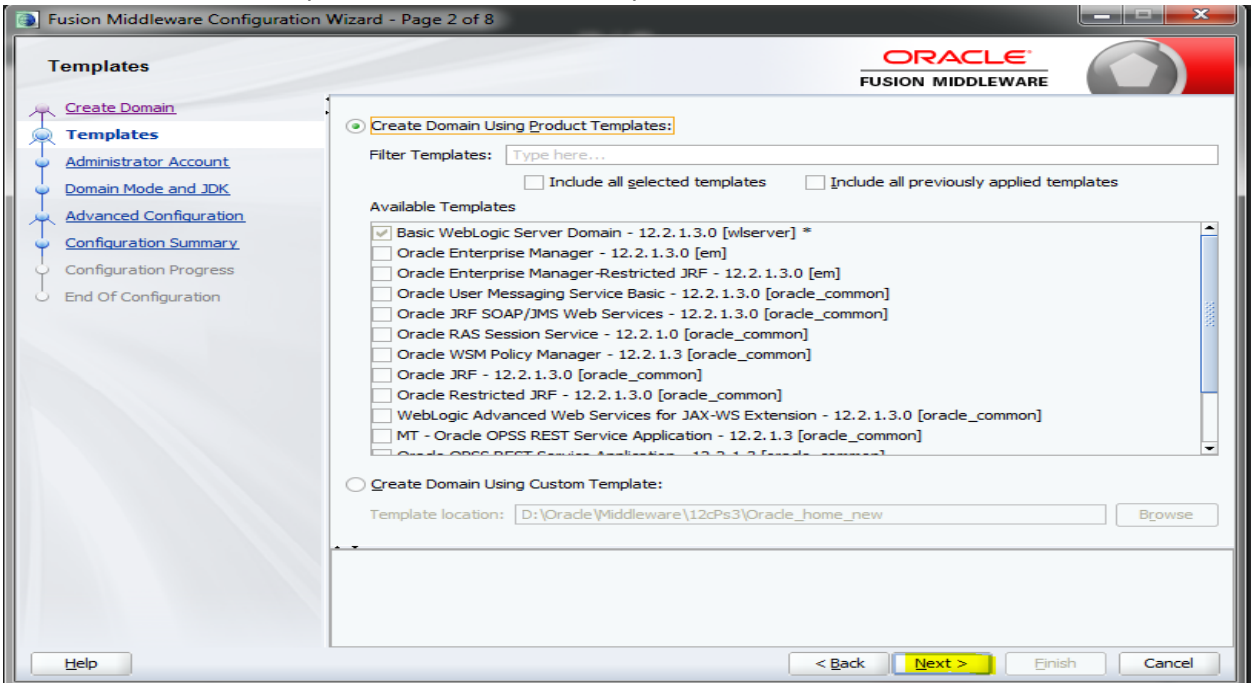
Fusion Middleware Configuration Wizard - Page 2 of 8

Templates

ORACLE
FUSION MIDDLEWARE

Create Domain
Templates
Administrator Account
Domain Mode and JDK
Advanced Configuration
Configuration Summary
Configuration Progress
End Of Configuration

Create Domain Using Product Templates:

Filter Templates: Type here...

Include all selected templates
Include all previously applied templates

Available Templates

Basic WebLogic Server Domain - 12.2.1.3.0 [wlserver] *
Oracle Enterprise Manager - 12.2.1.3.0 [em]
Oracle Enterprise Manager-Restricted JRF - 12.2.1.3.0 [em]
Oracle User Messaging Service Basic - 12.2.1.3.0 [oracle_common]
Oracle JRF SOAP/JMS Web Services - 12.2.1.3.0 [oracle_common]
Oracle RAS Session Service - 12.2.1.0 [oracle_common]
Oracle WSM Policy Manager - 12.2.1.3 [oracle_common]
Oracle JRF - 12.2.1.3.0 [oracle_common]
Oracle Restricted JRF - 12.2.1.3.0 [oracle_common]
WebLogic Advanced Web Services for JAX-WS Extension - 12.2.1.3.0 [oracle_common]
MT - Oracle OPSS REST Service Application - 12.2.1.3 [oracle_common]
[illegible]

Create Domain Using Custom Template:

Template location: D:\Oracle\Middleware\12cPs3\Oracle_home_new

Browse

Help

< Back

Next >

Finish

Cancel